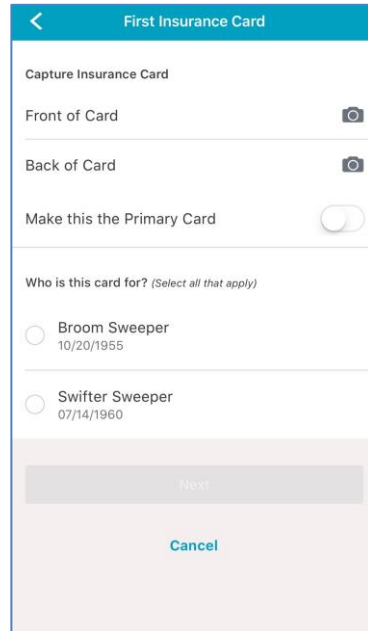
First Insurance Card

Capture Insurance Card

Front of Card

Back of Card

Make this the Primary Card

Who is this card for? (Select all that apply)

Broom Sweeper
10/20/1955

Swifter Sweeper
07/14/1960

Next

Cancel